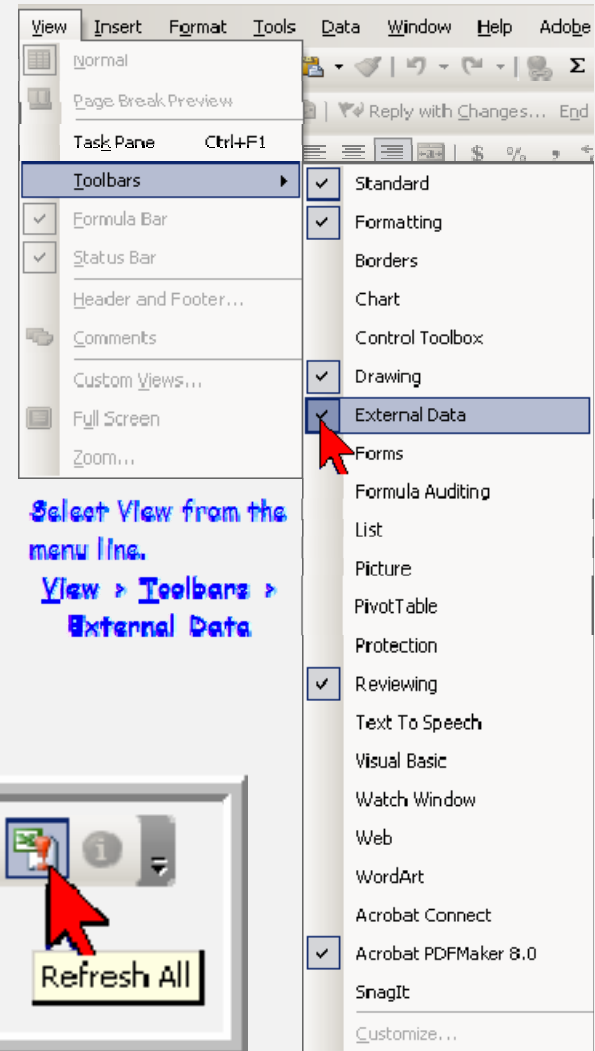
View Insert Format Tools Data Window Help Adobe

Reply with Changes... End

Normal
Page Break Preview
Task Pane Ctrl+F1
Toolbars
Formula Bar
Status Bar
Header and Footer...
Comments
Custom Views...
Full Screen
Zoom...

Standard
Formatting
Borders
Chart
Control Toolbox
Drawing
External Data
Forms
Formula Auditing
List
Picture
PivotTable
Protection
Reviewing
Text To Speech
Visual Basic
Watch Window
Web
WordArt
Acrobat Connect
Acrobat PDFMaker 8.0
SnagIt
Customize...

Select View from the menu line.
View > Toolbars > External Data

Refresh All